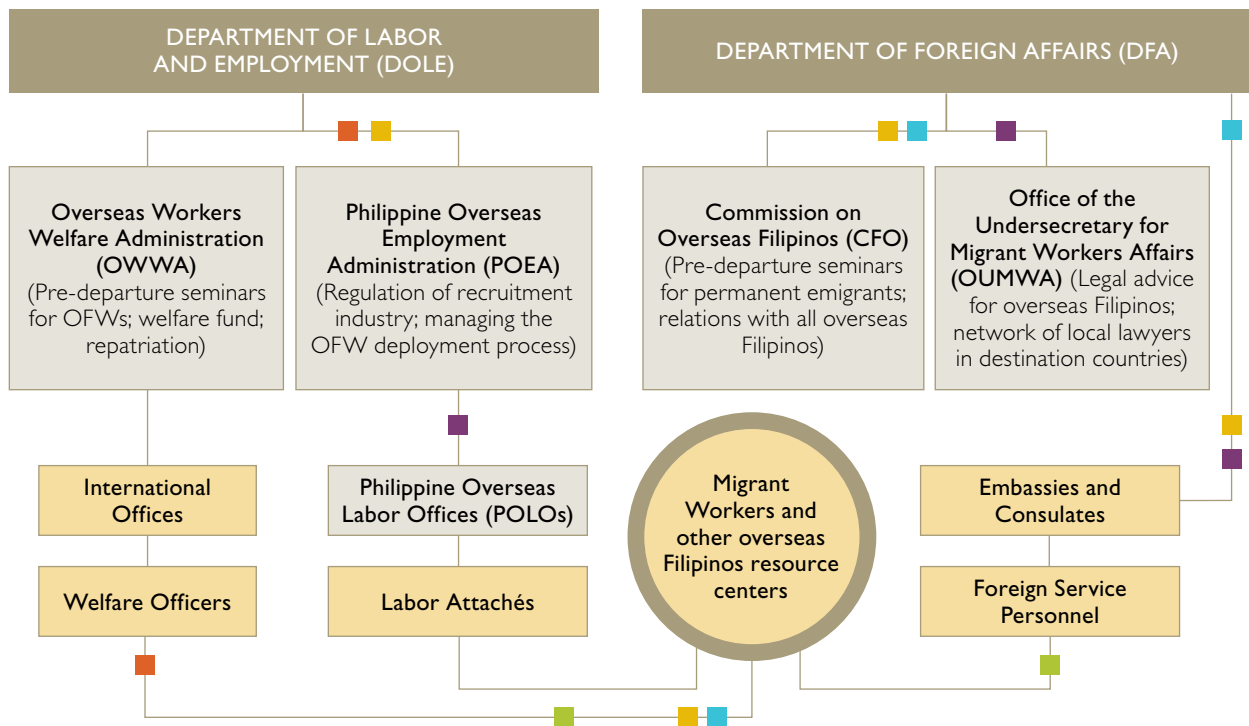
DEPARTMENT OF LABOR AND EMPLOYMENT (DOLE)

DEPARTMENT OF FOREIGN AFFAIRS (DFA)

Overseas Workers Welfare Administration (OWWA) (Pre-departure seminars for OFWs; welfare fund; repatriation)

Philippine Overseas Employment Administration (POEA) (Regulation of recruitment industry; managing the OFW deployment process)

Commission on Overseas Filipinos (CFO) (Pre-departure seminars for permanent emigrants; relations with all overseas Filipinos)

Office of the Undersecretary for Migrant Workers Affairs (OUMWA) (Legal advice for overseas Filipinos; network of local lawyers in destination countries)

International Offices

Philippine Overseas Labor Offices (POLOs)

Migrant Workers and other overseas Filipinos resource centers

Embassies and Consulates

Welfare Officers

Labor Attachés

Foreign Service Personnel